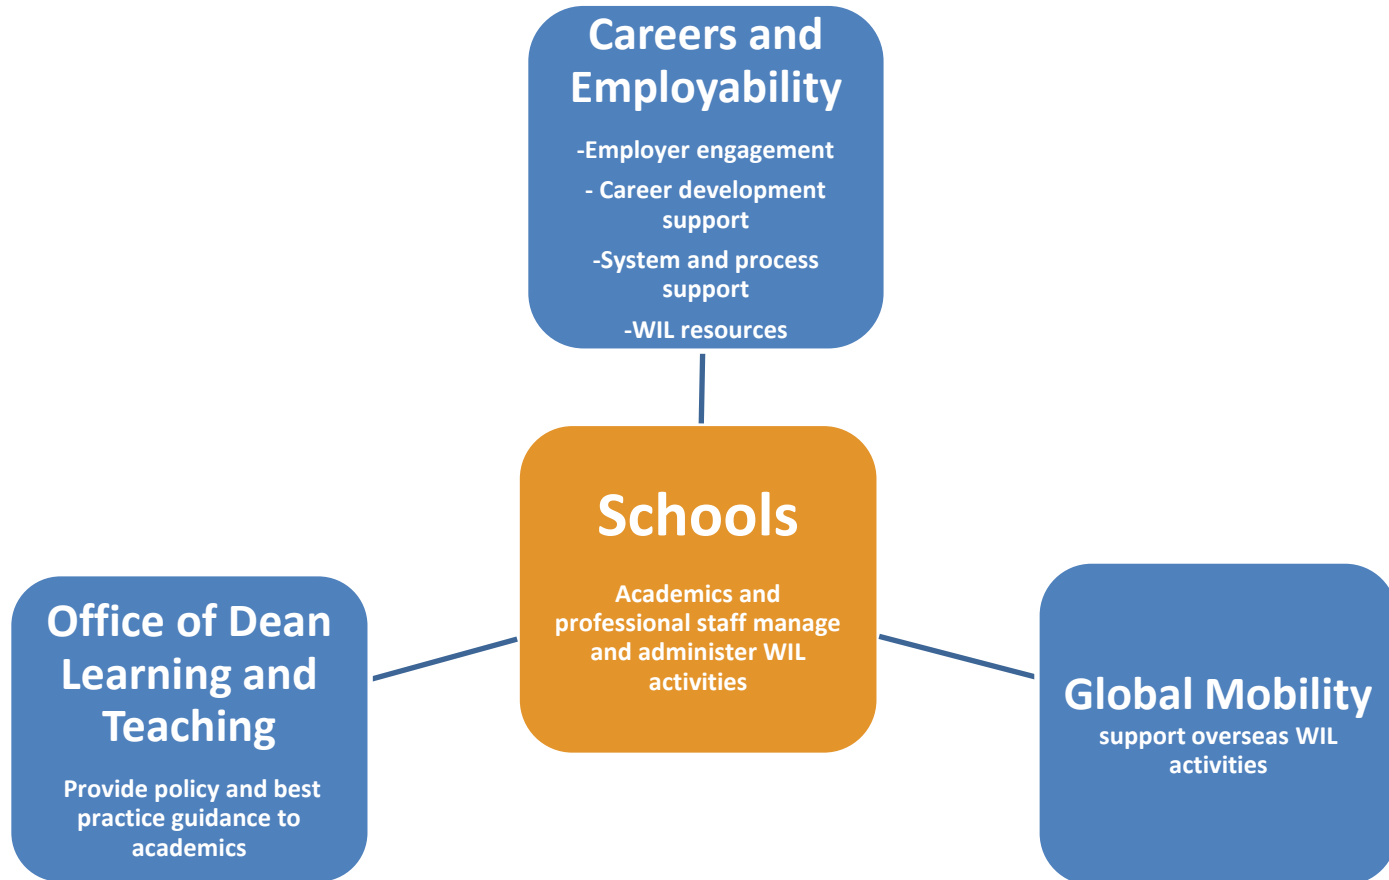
Careers and Employability

-Employer engagement

- Career development support

-System and process support

-WIL resources

Schools

Academics and professional staff manage and administer WIL activities

Office of Dean Learning and Teaching

Provide policy and best practice guidance to academics

Global Mobility

support overseas WIL activities